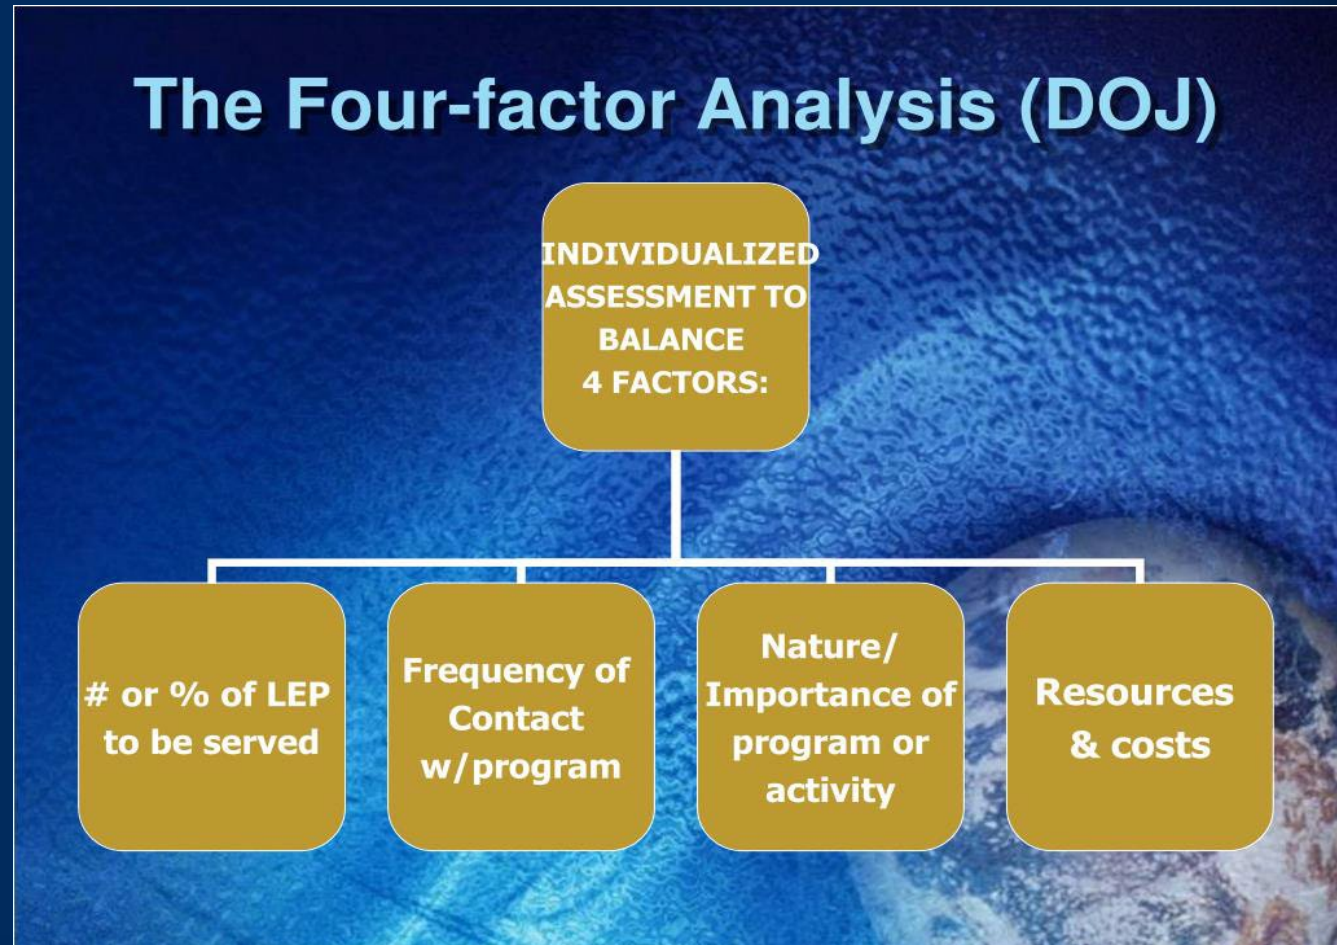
The Four-factor Analysis (DOJ)

INDIVIDUALIZED ASSESSMENT TO BALANCE 4 FACTORS:

# or % of LEP to be served

Frequency of Contact w/program

Nature/ Importance of program or activity

Resources & costs